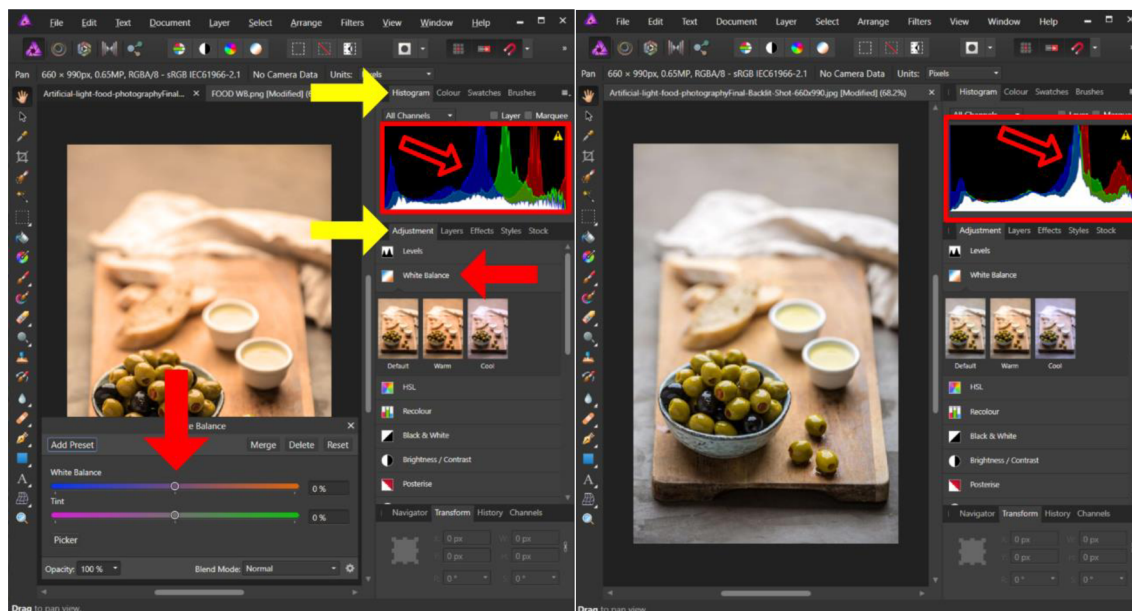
File Edit Text Document Layer Select Arrange Filters View Window Help

Pan 660 × 990px, 0.65MP, RGBA/8 - sRGB IEC61966-2.1 No Camera Data Units: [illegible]els

Artificial-light-food-photographyFinal... FOOD W8.png [Modified] (6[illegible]

Histogram Colour Swatches Brushes

All Channels Layer Marquee

Adjustment Layers Effects Styles Stock

Levels

White Balance

Default Warm Cool

HSL

Recolour

Black & White

Brightness / Contrast

Posterise

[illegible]e Balance

Add Preset Merge Delete Reset

White Balance

0 %

Tint

0 %

Picker

Opacity: 100 % Blend Mode: Normal

Navigator Transform History Channels

0 px 0 px 0 px 0 px 0 ° 0 °

Drag to pan view.

File Edit Text Document Layer Select Arrange Filters View Window Help

Pan 660 × 990px, 0.65MP, RGBA/8 - sRGB IEC61966-2.1 No Camera Data Units: Pixels

Artificial-light-food-photographyFinal-Backlit-Shot-660x990.jpg [Modified] (68.2%)

Histogram Colour Swatches Brushes

Adjustment Layers Effects Styles Stock

Levels

White Balance

Default Warm Cool

HSL

Recolour

Black & White

Brightness / Contrast

Posterise

Navigator Transform History Channels

0 px 0 px 0 px 0 px 0 ° 0 °

Drag to pan view.